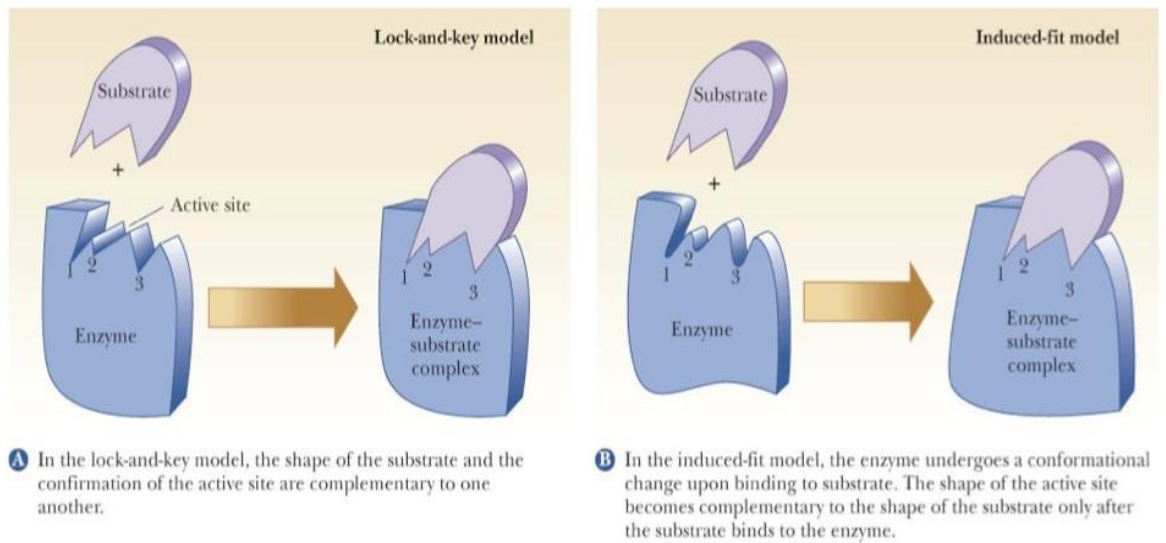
Lock-and-key model

Substrate

+

Active site

1 2 3

Enzyme

1 2 3

Enzyme–substrate complex

Induced-fit model

Substrate

+

1 2 3

Enzyme

1 2 3

Enzyme–substrate complex

A In the lock-and-key model, the shape of the substrate and the confirmation of the active site are complementary to one another.

B In the induced-fit model, the enzyme undergoes a conformational change upon binding to substrate. The shape of the active site becomes complementary to the shape of the substrate only after the substrate binds to the enzyme.